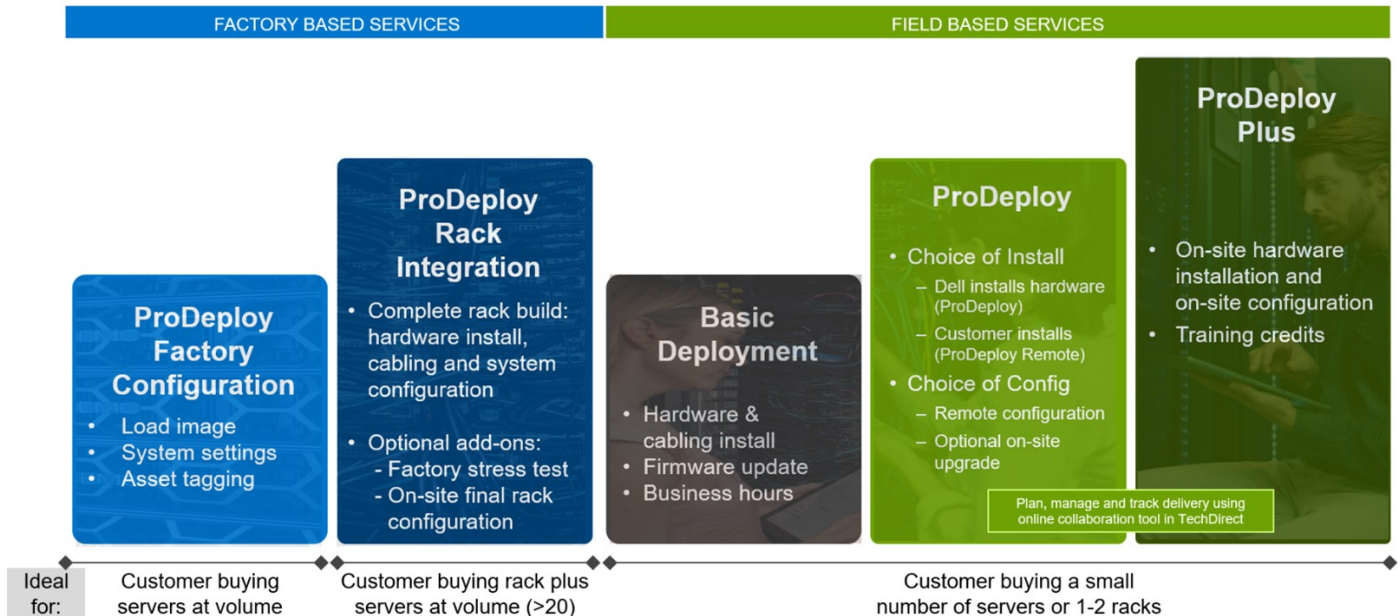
FACTORY BASED SERVICES

FIELD BASED SERVICES

ProDeploy Factory Configuration

- Load image
- System settings
- Asset tagging

ProDeploy Rack Integration

- Complete rack build: hardware install, cabling and system configuration
- Optional add-ons:
  - Factory stress test
  - On-site final rack configuration

Basic Deployment

- Hardware & cabling install
- Firmware update
- Business hours

ProDeploy

- Choice of Install
  – Dell installs hardware (ProDeploy)
  – Customer installs (ProDeploy Remote)
- Choice of Config
  – Remote configuration
  – Optional on-site upgrade

ProDeploy Plus

- On-site hardware installation and on-site configuration
- Training credits

Plan, manage and track delivery using online collaboration tool in TechDirect

Ideal for:

Customer buying servers at volume

Customer buying rack plus servers at volume (>20)

Customer buying a small number of servers or 1-2 racks